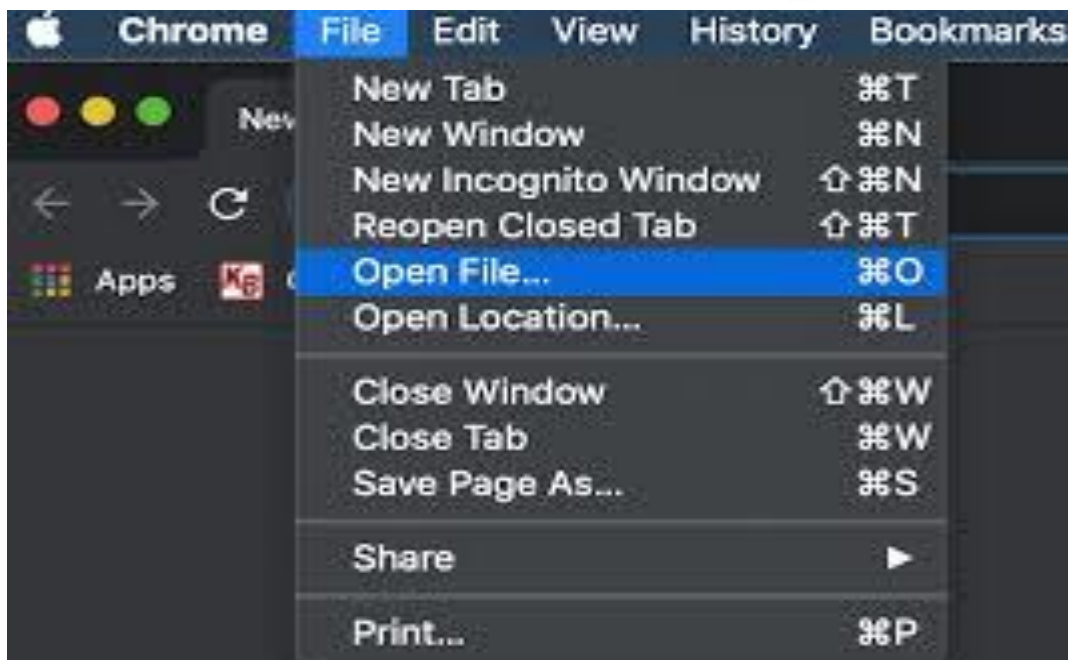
Chrome File Edit View History Bookmarks

New

Apps

New Tab ⌘T
New Window ⌘N
New Incognito Window ⇧⌘N
Reopen Closed Tab ⇧⌘T
Open File... ⌘O
Open Location... ⌘L

Close Window ⇧⌘W
Close Tab ⌘W
Save Page As... ⌘S

Share ▶

Print... ⌘P